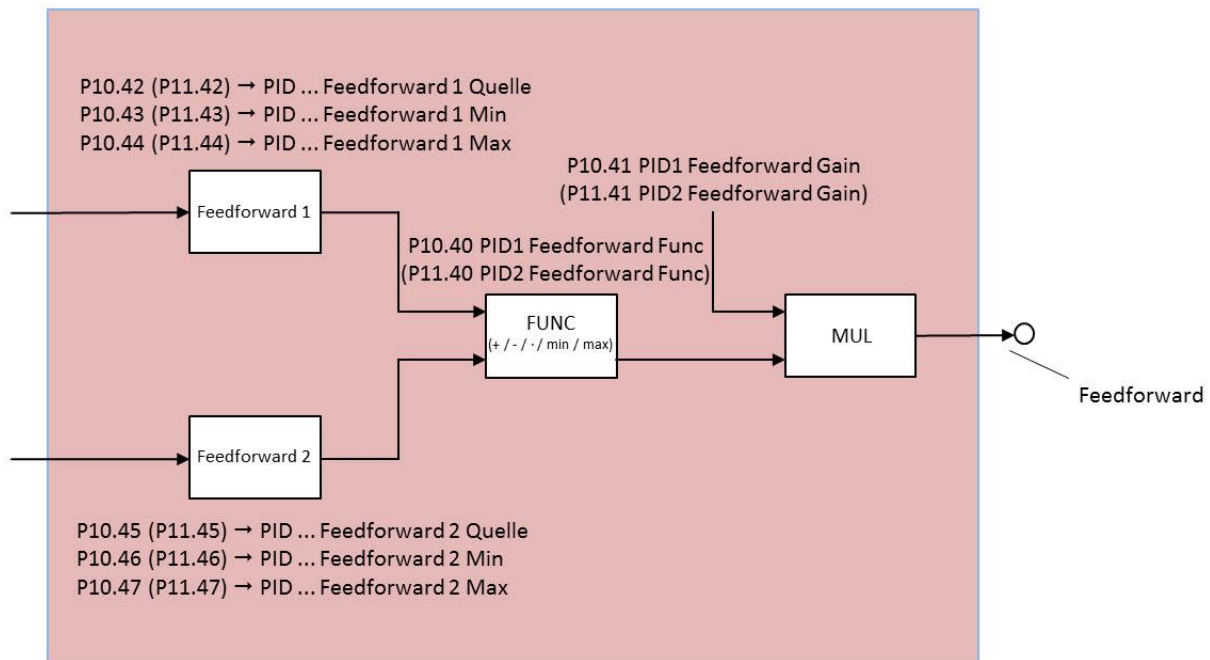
P10.42 (P11.42) → PID ... Feedforward 1 Quelle
P10.43 (P11.43) → PID ... Feedforward 1 Min
P10.44 (P11.44) → PID ... Feedforward 1 Max

P10.41 PID1 Feedforward Gain
(P11.41 PID2 Feedforward Gain)

Feedforward 1

P10.40 PID1 Feedforward Func
(P11.40 PID2 Feedforward Func)

FUNC
(+ / - / · / min / max)

MUL

Feedforward

Feedforward 2

P10.45 (P11.45) → PID ... Feedforward 2 Quelle
P10.46 (P11.46) → PID ... Feedforward 2 Min
P10.47 (P11.47) → PID ... Feedforward 2 Max